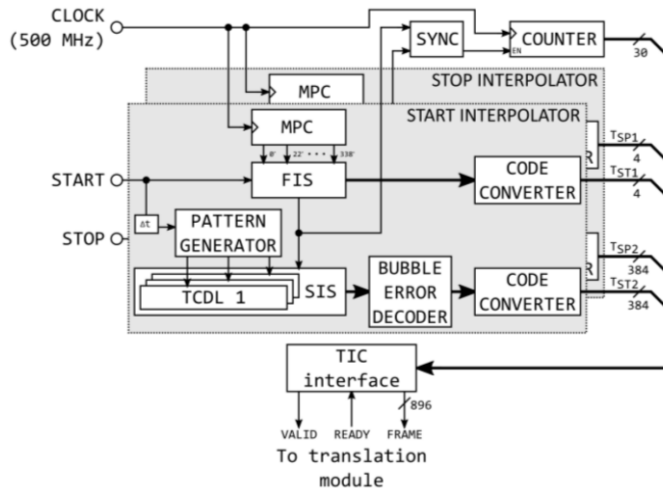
CLOCK (500 MHz)

SYNC

COUNTER

EN

30

STOP INTERPOLATOR

MPC

START INTERPOLATOR

MPC

0° 22° • • • 338°

START

FIS

CODE CONVERTER

$T_{SP1}$

4

$T_{ST1}$

4

STOP

Δt

PATTERN GENERATOR

TCDL 1

SIS

BUBBLE ERROR DECODER

CODE CONVERTER

$T_{SP2}$

384

$T_{ST2}$

384

TIC interface

896

VALID READY FRAME

To translation module